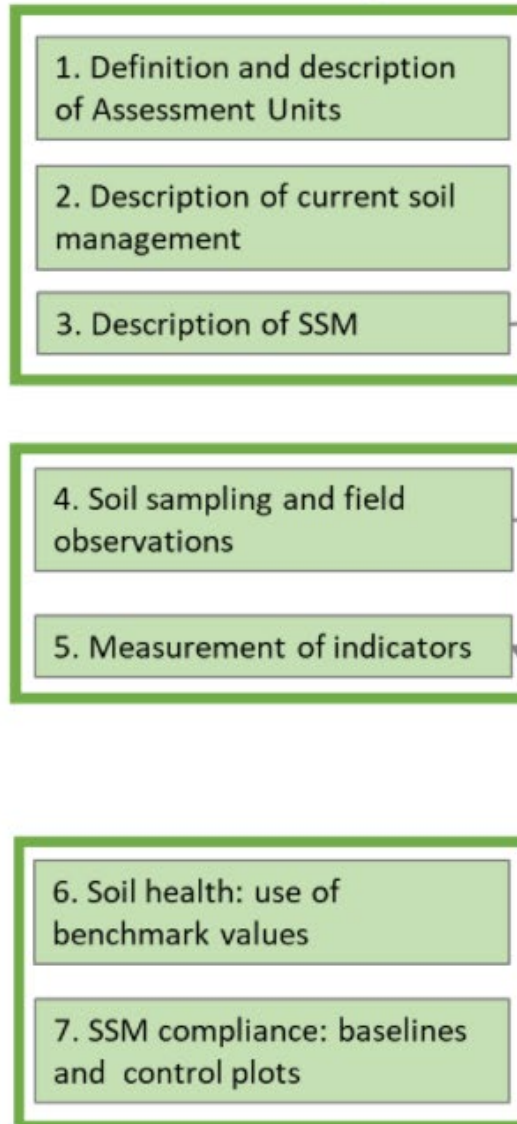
1. Definition and description of Assessment Units

2. Description of current soil management

3. Description of SSM

4. Soil sampling and field observations

5. Measurement of indicators

6. Soil health: use of benchmark values

7. SSM compliance: baselines and control plots